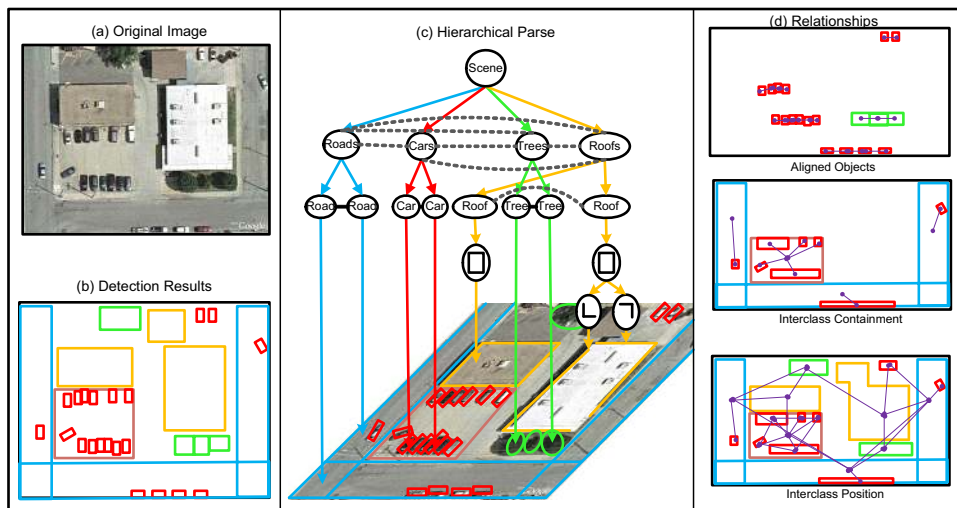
(a) Original Image

(b) Detection Results

(c) Hierarchical Parse

Scene

Roads

Cars

Trees

Roofs

Road

Road

Car

Car

Roof

Tree

Tree

Roof

(d) Relationships

Aligned Objects

Interclass Containment

Interclass Position